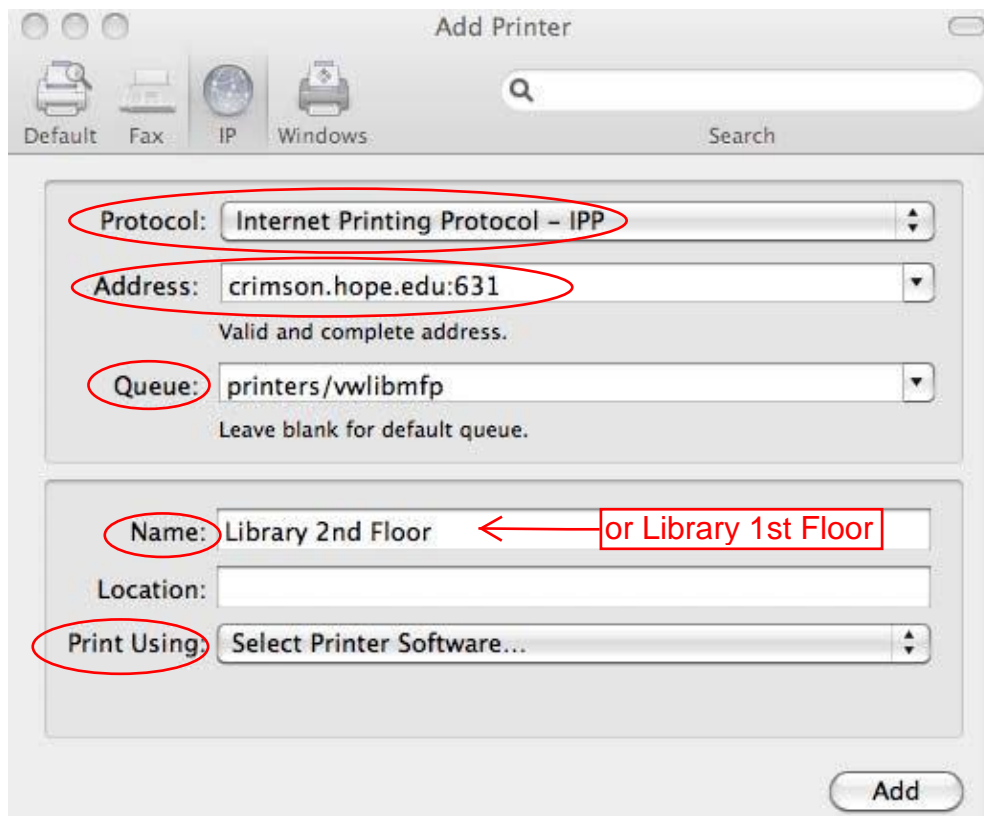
Add Printer

Default Fax IP Windows

Search

Protocol: Internet Printing Protocol – IPP

Address: crimson.hope.edu:631

Valid and complete address.

Queue: printers/vwlibmfp

Leave blank for default queue.

Name: Library 2nd Floor

or Library 1st Floor

Location:

Print Using: Select Printer Software...

Add